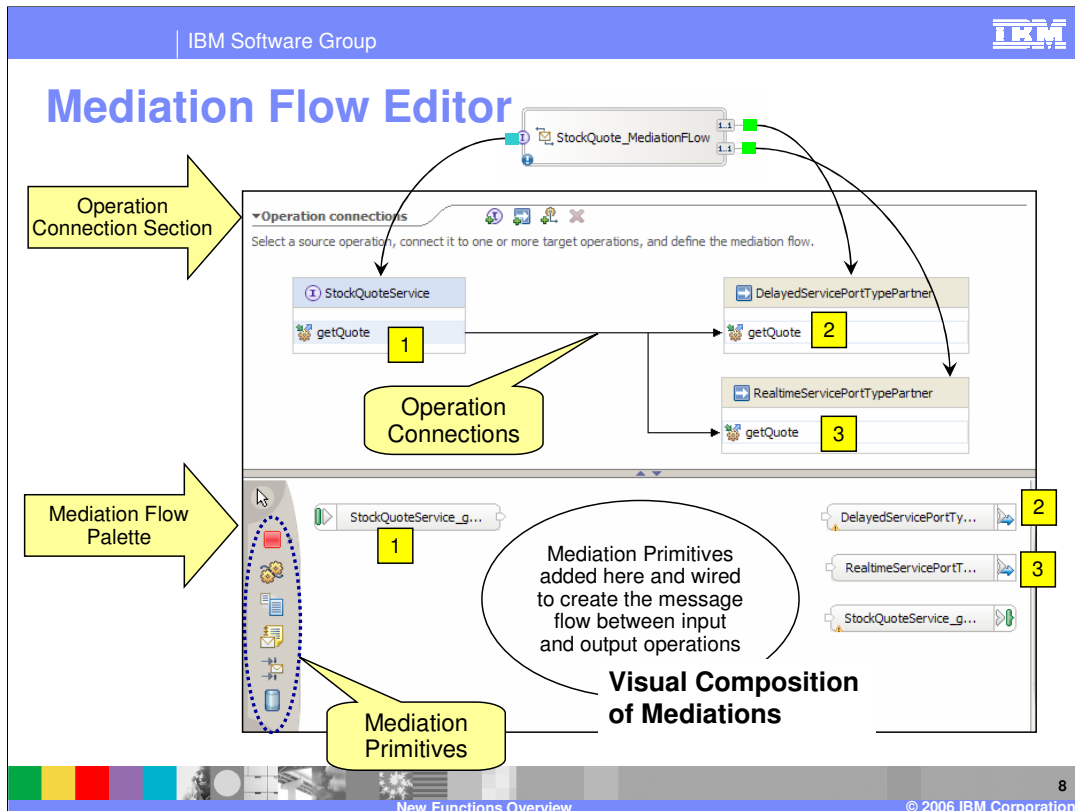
IBM Software Group

IBM

Mediation Flow Editor

StockQuote_MediationFLow

1..1

1..1

Operation Connection Section

Operation connections

Select a source operation, connect it to one or more target operations, and define the mediation flow.

StockQuoteService

getQuote

1

DelayedServicePortTypePartner

getQuote

2

RealtimeServicePortTypePartner

getQuote

3

Operation Connections

Mediation Flow Palette

StockQuoteService_g...

1

DelayedServicePortTy...

2

RealtimeServicePortT...

3

StockQuoteService_g...

Mediation Primitives added here and wired to create the message flow between input and output operations

Visual Composition of Mediations

Mediation Primitives

8

New Functions Overview

© 2006 IBM Corporation